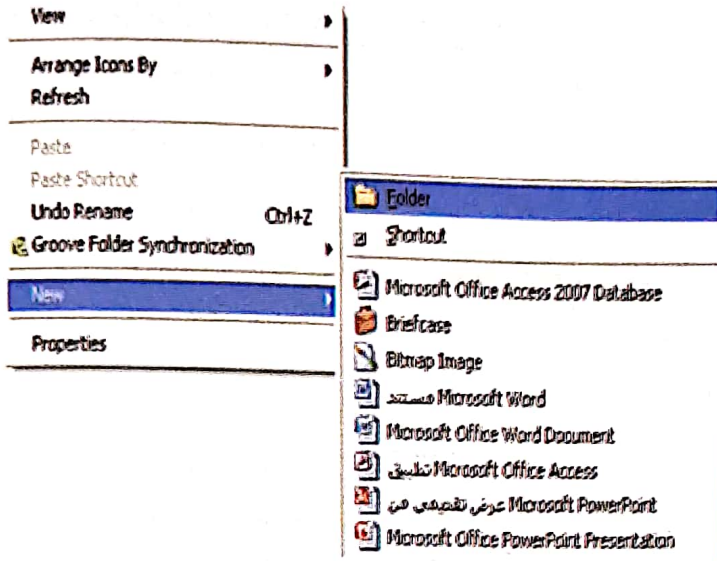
View
Arrange Icons By
Refresh
Paste
Paste Shortcut
Undo Rename Ctrl+Z
Groove Folder Synchronization
New
Properties

Folder
Shortcut
Microsoft Office Access 2007 Database
Briefcase
Bitmap Image
مستند Microsoft Word
Microsoft Office Word Document
تطبيق Microsoft Office Access
عرض تقديمي من Microsoft PowerPoint
Microsoft Office PowerPoint Presentation